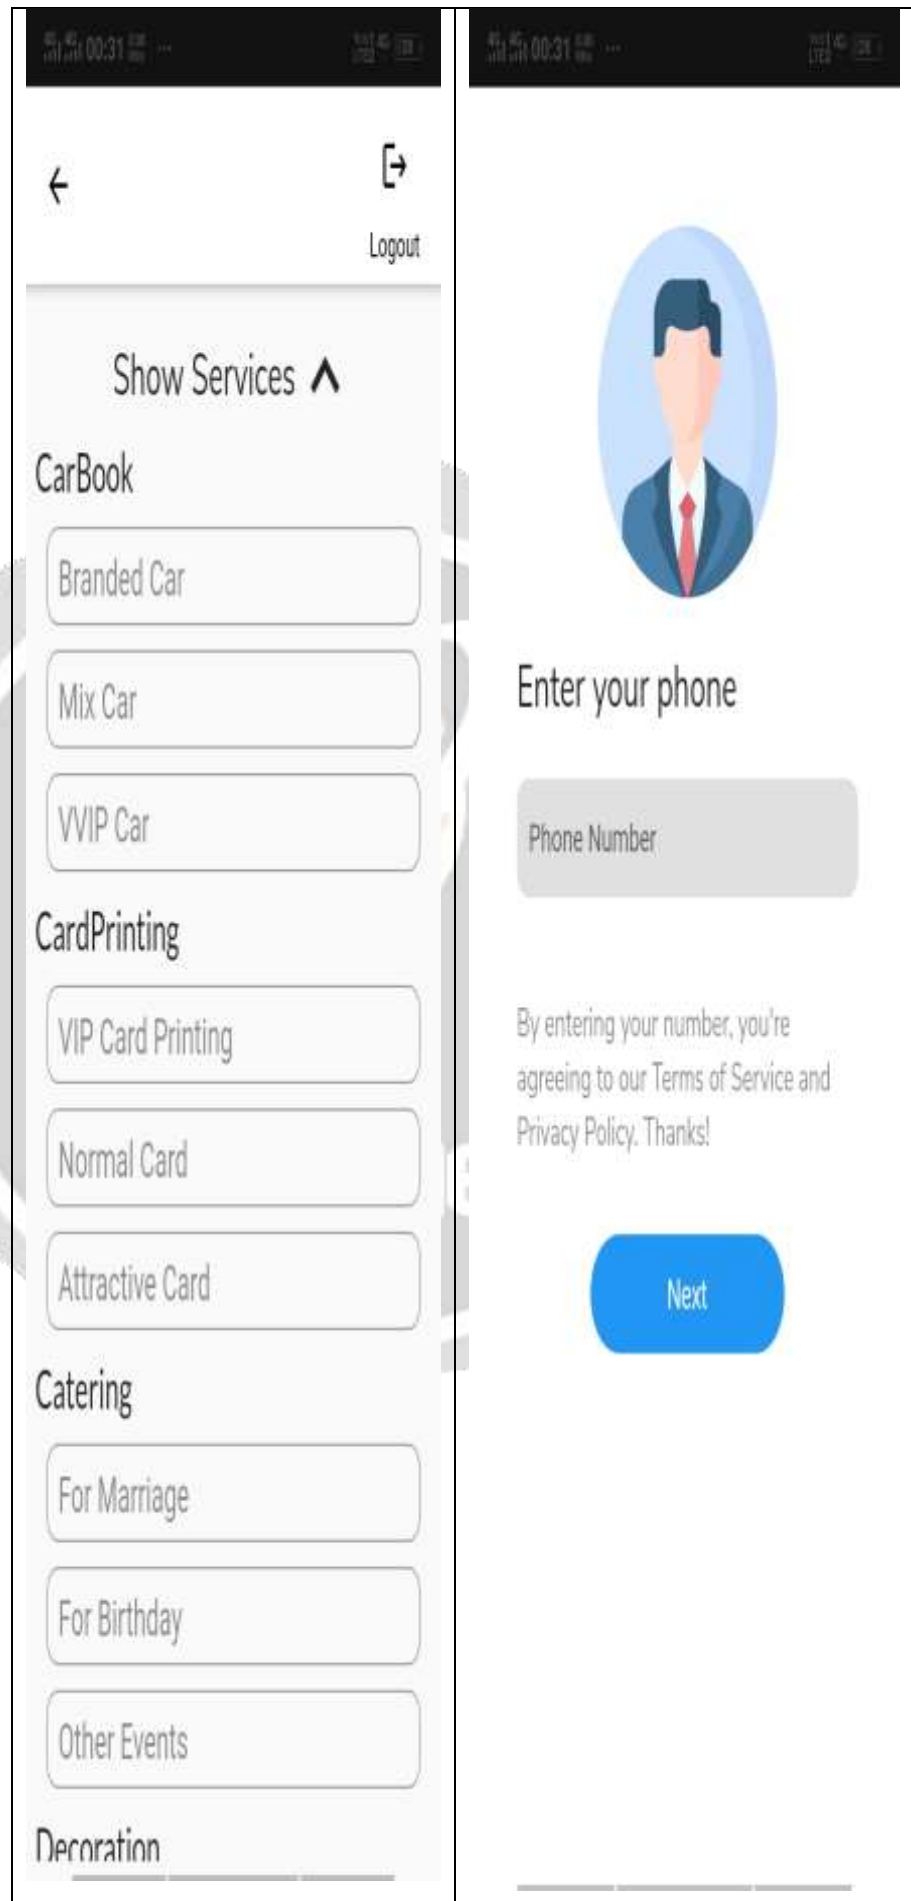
00:31

Logout

Show Services

CarBook

Branded Car

Mix Car

VVIP Car

CardPrinting

VIP Card Printing

Normal Card

Attractive Card

Catering

For Marriage

For Birthday

Other Events

Decoration

00:31

Enter your phone

Phone Number

By entering your number, you're agreeing to our Terms of Service and Privacy Policy. Thanks!

Next